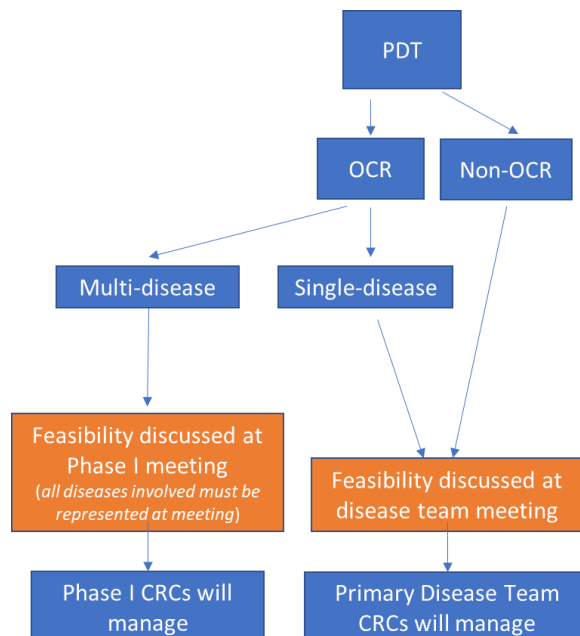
PDT

OCR

Non-OCR

Multi-disease

Single-disease

Feasibility discussed at Phase I meeting (*all diseases involved must be represented at meeting*)

Feasibility discussed at disease team meeting

Phase I CRCs will manage

Primary Disease Team CRCs will manage